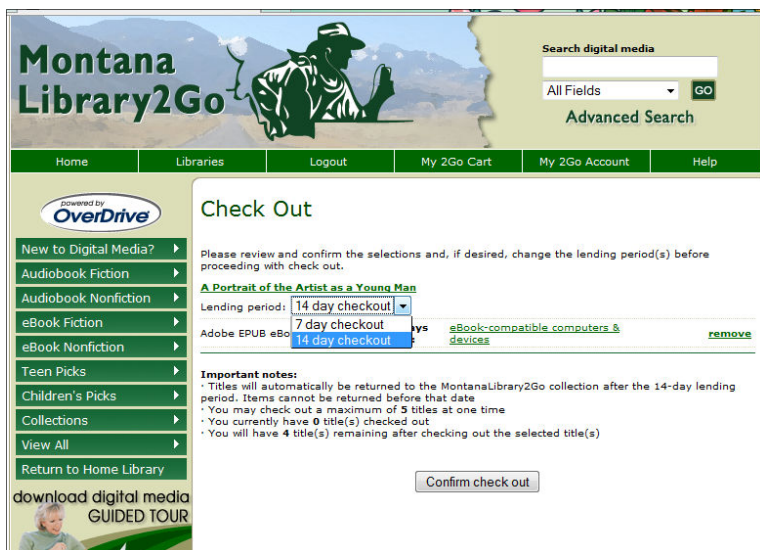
Montana Library2Go

Search digital media

All Fields

GO

Advanced Search

Home | Libraries | Logout | My 2Go Cart | My 2Go Account | Help

powered by OverDrive

New to Digital Media?
Audiobook Fiction
Audiobook Nonfiction
eBook Fiction
eBook Nonfiction
Teen Picks
Children's Picks
Collections
View All
Return to Home Library

download digital media GUIDED TOUR

Check Out

Please review and confirm the selections and, if desired, change the lending period(s) before proceeding with check out.

A Portrait of the Artist as a Young Man

Lending period: 14 day checkout

7 day checkout
14 day checkout

Adobe EPUB eBo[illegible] ays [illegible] eBook-compatible computers & devices remove

Important notes:
· Titles will automatically be returned to the MontanaLibrary2Go collection after the 14-day lending period. Items cannot be returned before that date
· You may check out a maximum of 5 titles at one time
· You currently have 0 title(s) checked out
· You will have 4 title(s) remaining after checking out the selected title(s)

Confirm check out